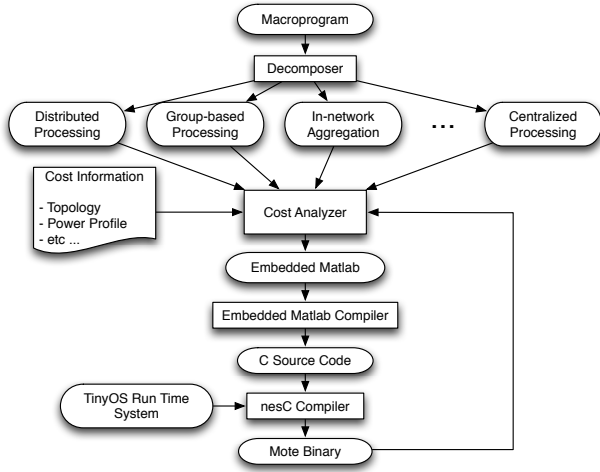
Macroprogram

Decomposer

Distributed Processing

Group-based Processing

In-network Aggregation

...

Centralized Processing

Cost Information

- Topology
- Power Profile
- etc ...

Cost Analyzer

Embedded Matlab

Embedded Matlab Compiler

C Source Code

TinyOS Run Time System

nesC Compiler

Mote Binary